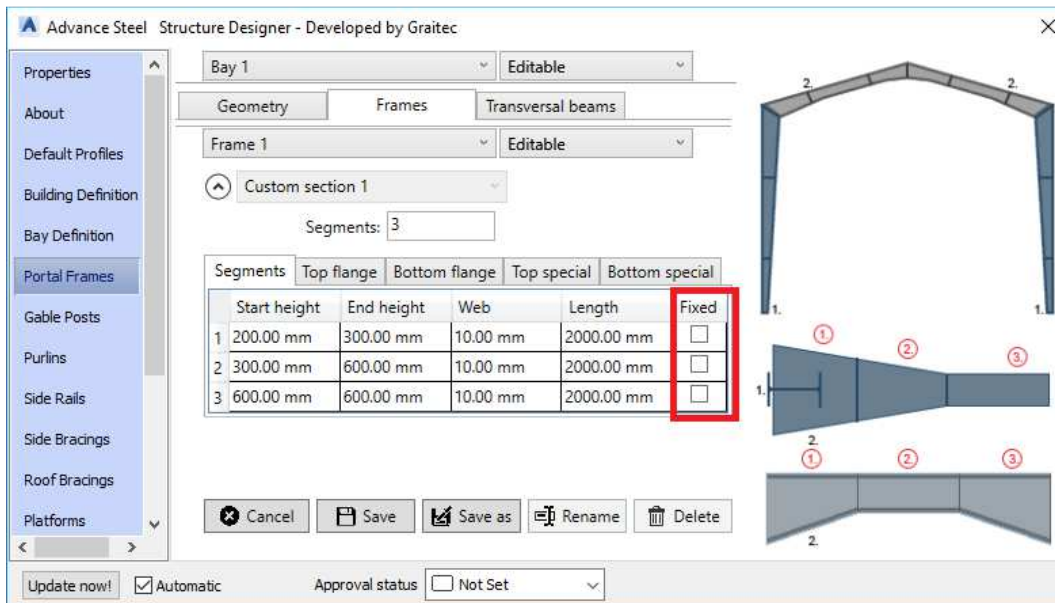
Advance Steel Structure Designer - Developed by Graitec

Properties
About
Default Profiles
Building Definition
Bay Definition
Portal Frames
Gable Posts
Purlins
Side Rails
Side Bracings
Roof Bracings
Platforms

Bay 1
Editable

Geometry
Frames
Transversal beams

Frame 1
Editable

Custom section 1

Segments: 3

Segments
Top flange
Bottom flange
Top special
Bottom special

| | Start height | End height | Web | Length | Fixed |
|---|---|---|---|---|---|
| 1 | 200.00 mm | 300.00 mm | 10.00 mm | 2000.00 mm | ☐ |
| 2 | 300.00 mm | 600.00 mm | 10.00 mm | 2000.00 mm | ☐ |
| 3 | 600.00 mm | 600.00 mm | 10.00 mm | 2000.00 mm | ☐ |

Cancel
Save
Save as
Rename
Delete

2.
2.
1.
1.
①
②
③
1.
2.
①
②
③
2.

Update now!
Automatic
Approval status
Not Set